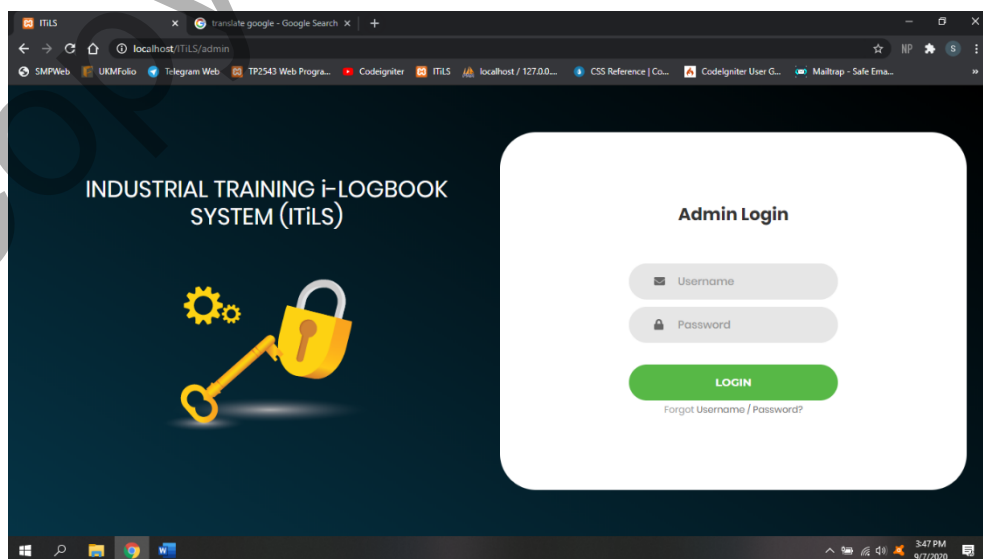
ITiLS ×
translate google - Google Search ×
+

localhost/ITiLS/admin

NP S

SMPWeb UKMFolio Telegram Web TP2543 Web Progra... Codeigniter ITiLS localhost / 127.0.0.... CSS Reference | Co... CodeIgniter User G... Mailtrap - Safe Ema...

INDUSTRIAL TRAINING i-LOGBOOK SYSTEM (ITiLS)

Admin Login

Username

Password

LOGIN

Forgot Username / Password?

3:47 PM
9/7/2020